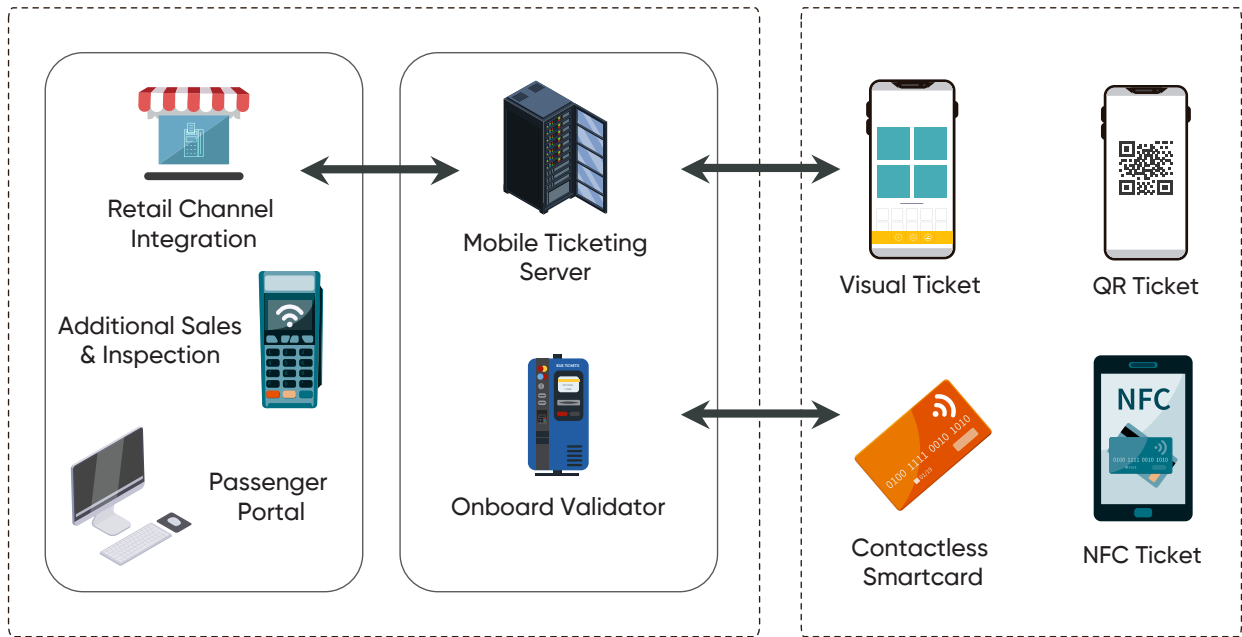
Retail Channel Integration

Additional Sales & Inspection

Passenger Portal

Mobile Ticketing Server

BUS TICKETS

Onboard Validator

Visual Ticket

QR Ticket

0100 1111 0010 1010

Contactless Smartcard

NFC

NFC Ticket